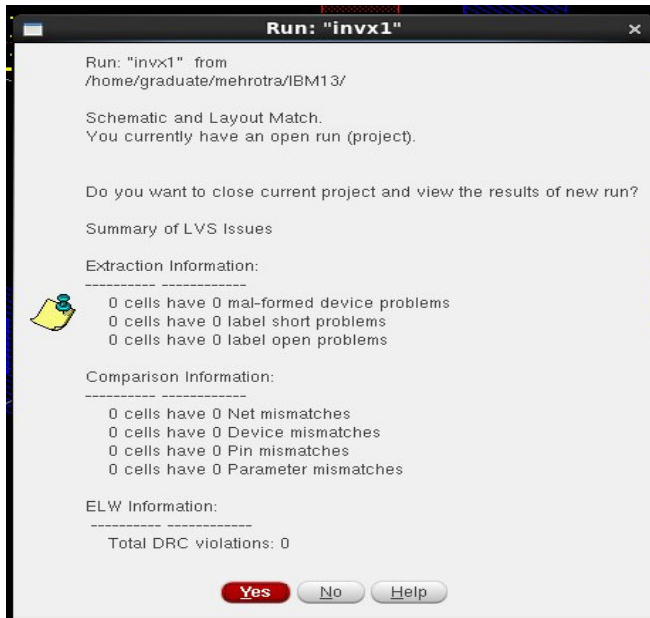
Run: "invx1"

Run: "invx1" from
/home/graduate/mehrotra/IBM13/

Schematic and Layout Match.
You currently have an open run (project).

Do you want to close current project and view the results of new run?

Summary of LVS Issues

Extraction Information:
---------- ------------
0 cells have 0 mal-formed device problems
0 cells have 0 label short problems
0 cells have 0 label open problems

Comparison Information:
---------- ------------
0 cells have 0 Net mismatches
0 cells have 0 Device mismatches
0 cells have 0 Pin mismatches
0 cells have 0 Parameter mismatches

ELW Information:
---------- ------------
Total DRC violations: 0

Yes No Help